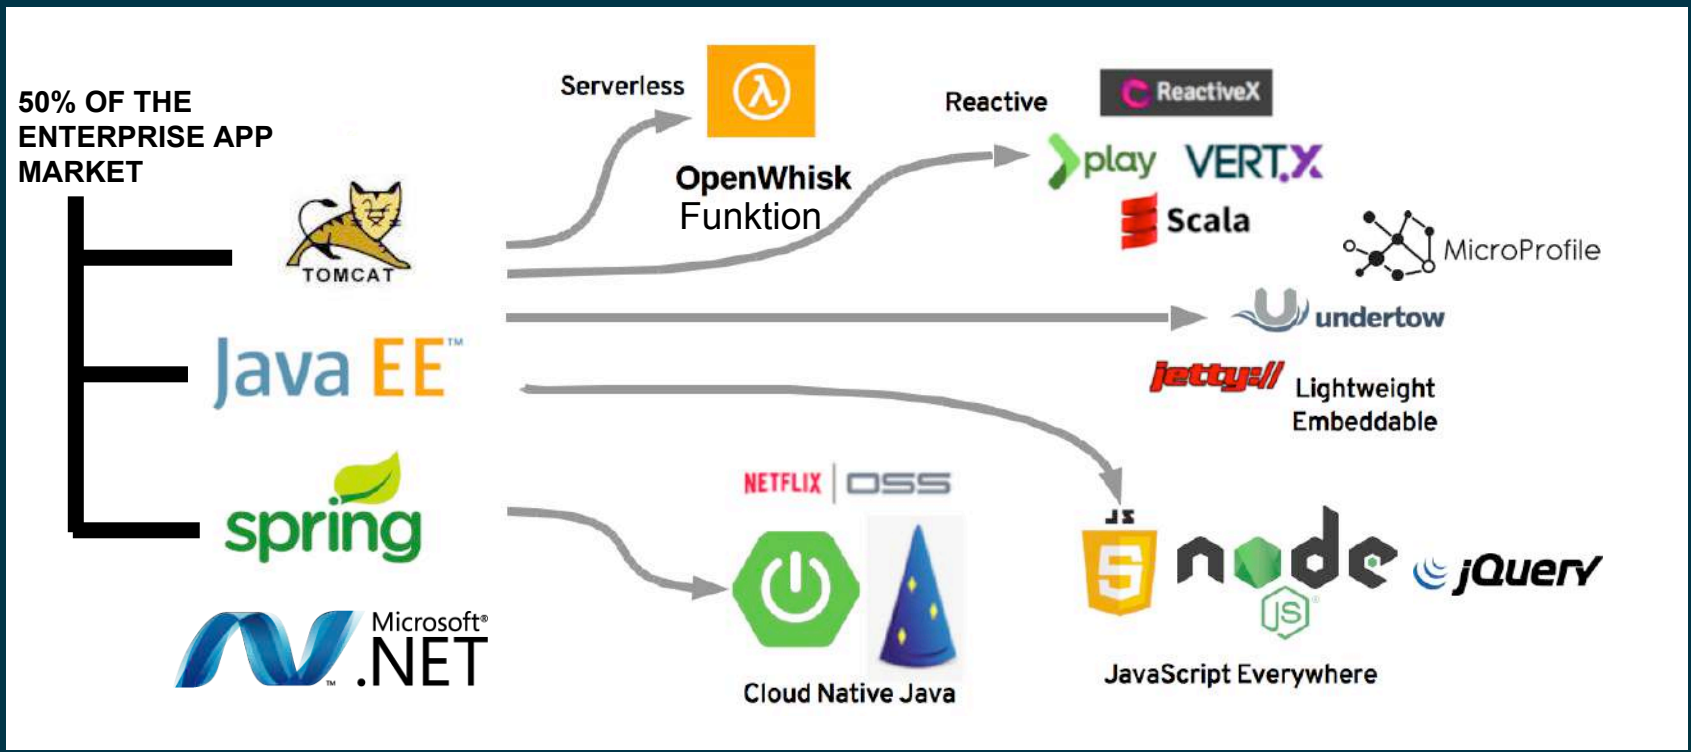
50% OF THE ENTERPRISE APP MARKET

TOMCAT

Java EE™

spring

Microsoft® .NET

Serverless

λ

OpenWhisk
Funktion

Reactive

ReactiveX

play VERT.X

Scala

MicroProfile

undertow

jetty://

Lightweight
Embeddable

NETFLIX | OSS

Cloud Native Java

JS

5

node

JS

jQuery

JavaScript Everywhere